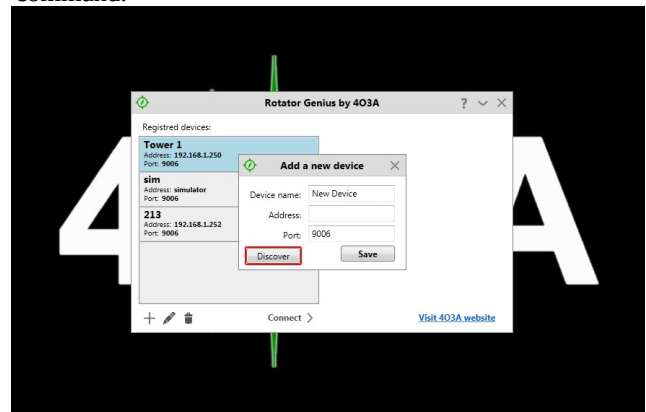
command.

Rotator Genius by 4O3A

? ∨ ×

Registred devices:

Tower 1
Address: 192.168.1.250
Port: 9006

sim
Address: simulator
Port: 9006

213
Address: 192.168.1.252
Port: 9006

Add a new device ×

Device name: New Device

Address:

Port: 9006

Discover

Save

+

Connect >

Visit 4O3A website

4O3A